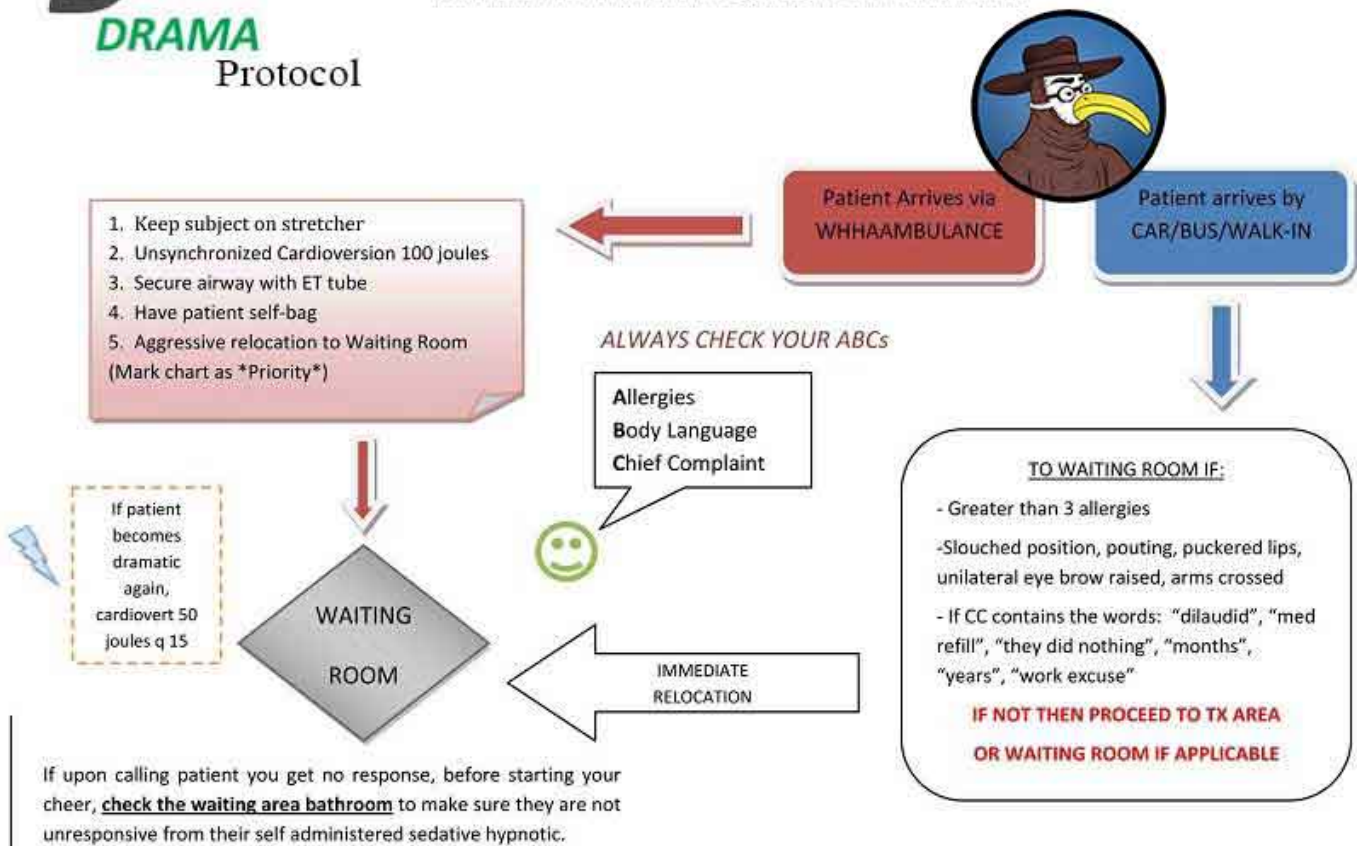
DRAMA
Protocol

Patient Arrives via WHHAAMBULANCE

Patient arrives by CAR/BUS/WALK-IN

1. Keep subject on stretcher
2. Unsynchronized Cardioversion 100 joules
3. Secure airway with ET tube
4. Have patient self-bag
5. Aggressive relocation to Waiting Room
(Mark chart as *Priority*)

ALWAYS CHECK YOUR ABCs

Allergies
Body Language
Chief Complaint

If patient becomes dramatic again, cardiovert 50 joules q 15

WAITING ROOM

TO WAITING ROOM IF:
- Greater than 3 allergies
-Slouched position, pouting, puckered lips, unilateral eye brow raised, arms crossed
- If CC contains the words: "dilaudid", "med refill", "they did nothing", "months", "years", "work excuse"
IF NOT THEN PROCEED TO TX AREA
OR WAITING ROOM IF APPLICABLE

IMMEDIATE RELOCATION

If upon calling patient you get no response, before starting your cheer, check the waiting area bathroom to make sure they are not unresponsive from their self administered sedative hypnotic.